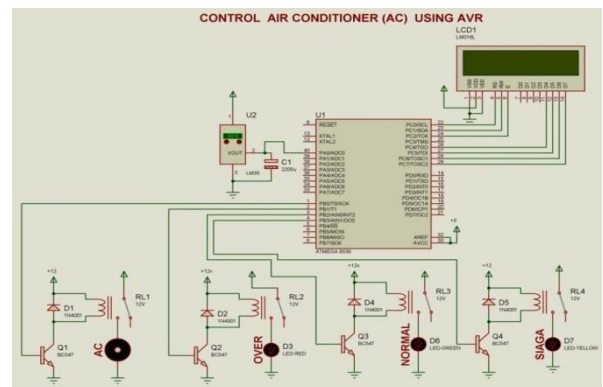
CONTROL AIR CONDITIONER (AC) USING AVR

LCD1
LM016L

VSS VDD VEE RS RW E D0 D1 D2 D3 D4 D5 D6 D7

U2
VOUT
LM35

C1
2200u

U1
RESET
XTAL1
XTAL2
PA0/ADC0
PA1/ADC1
PA2/ADC2
PA3/ADC3
PA4/ADC4
PA5/ADC5
PA6/ADC6
PA7/ADC7
PB0/T0/XCK
PB1/T1
PB2/AIN0/INT2
PB3/AIN1/OC0
PB4/SS
PB5/MOSI
PB6/MISO
PB7/SCK
PC0/SCL
PC1/SDA
PC2/TCK
PC3/TMS
PC4/TDO
PC5/TDI
PC6/TOSC1
PC7/TOSC2
PD0/RXD
PD1/TXD
PD2/INT0
PD3/INT1
PD4/OC1B
PD5/OC1A
PD6/ICP1
PD7/OC2
AREF
AVCC
ATMEGA 8535

+12
D1
1N4001
RL1
12V
Q1
BC547
AC

+12v
D2
1N4001
RL2
12V
Q2
BC547
OVER
D3
LED-RED

+12v
D4
1N4001
RL3
12V
Q3
BC547
NORMAL
D6
LED-GREEN

+12
D5
1N4001
RL4
12V
Q4
BC547
SIAGA
D7
LED-YELLOW